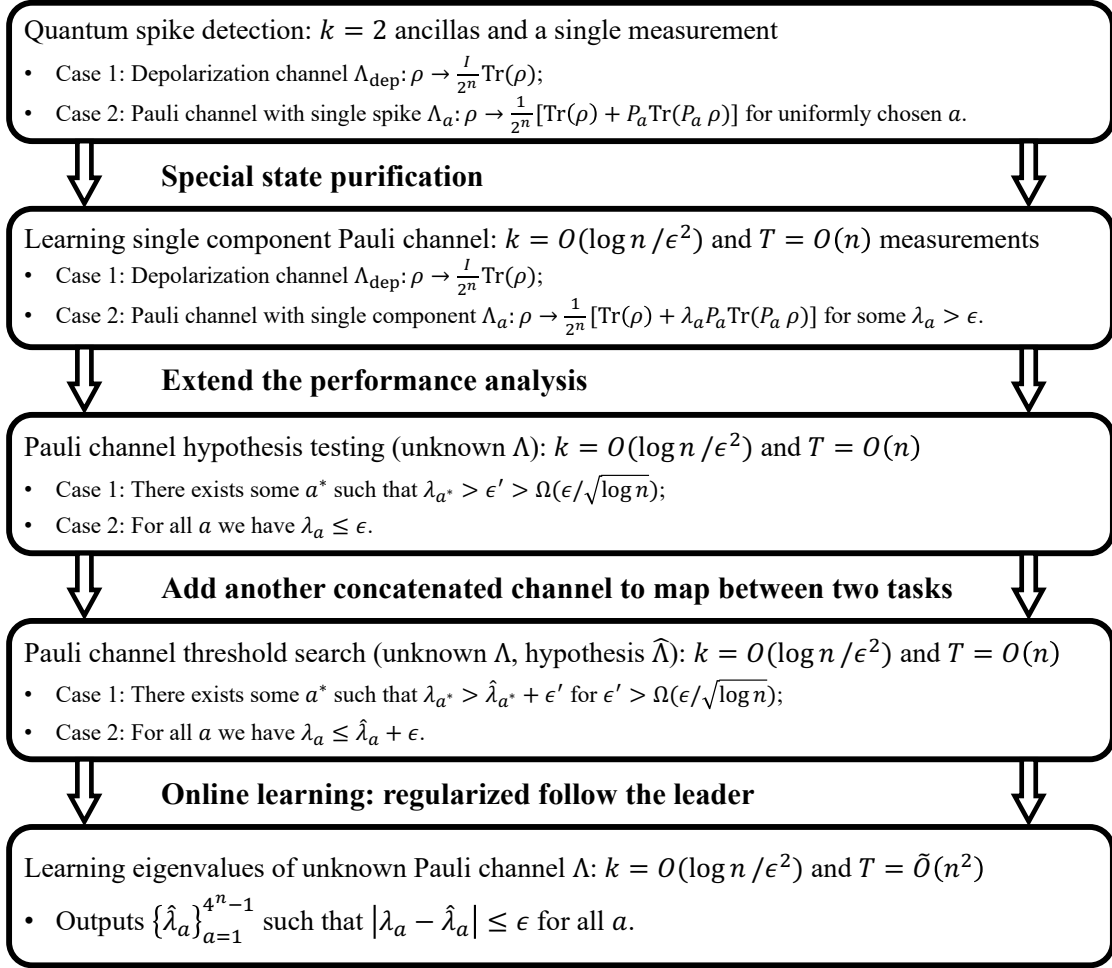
Quantum spike detection: $k = 2$ ancillas and a single measurement

- Case 1: Depolarization channel $\Lambda_{\text{dep}}: \rho \to \frac{I}{2^n}\text{Tr}(\rho)$;
- Case 2: Pauli channel with single spike $\Lambda_a: \rho \to \frac{1}{2^n}[\text{Tr}(\rho) + P_a \text{Tr}(P_a \rho)]$ for uniformly chosen $a$.

Special state purification

Learning single component Pauli channel: $k = O(\log n / \epsilon^2)$ and $T = O(n)$ measurements

- Case 1: Depolarization channel $\Lambda_{\text{dep}}: \rho \to \frac{I}{2^n}\text{Tr}(\rho)$;
- Case 2: Pauli channel with single component $\Lambda_a: \rho \to \frac{1}{2^n}[\text{Tr}(\rho) + \lambda_a P_a \text{Tr}(P_a \rho)]$ for some $\lambda_a > \epsilon$.

Extend the performance analysis

Pauli channel hypothesis testing (unknown $\Lambda$): $k = O(\log n / \epsilon^2)$ and $T = O(n)$

- Case 1: There exists some $a^*$ such that $\lambda_{a^*} > \epsilon' > \Omega(\epsilon / \sqrt{\log n})$;
- Case 2: For all $a$ we have $\lambda_a \leq \epsilon$.

Add another concatenated channel to map between two tasks

Pauli channel threshold search (unknown $\Lambda$, hypothesis $\widehat{\Lambda}$): $k = O(\log n / \epsilon^2)$ and $T = O(n)$

- Case 1: There exists some $a^*$ such that $\lambda_{a^*} > \hat{\lambda}_{a^*} + \epsilon'$ for $\epsilon' > \Omega(\epsilon / \sqrt{\log n})$;
- Case 2: For all $a$ we have $\lambda_a \leq \hat{\lambda}_a + \epsilon$.

Online learning: regularized follow the leader

Learning eigenvalues of unknown Pauli channel $\Lambda$: $k = O(\log n / \epsilon^2)$ and $T = \tilde{O}(n^2)$

- Outputs $\{\hat{\lambda}_a\}_{a=1}^{4^n - 1}$ such that $|\lambda_a - \hat{\lambda}_a| \leq \epsilon$ for all $a$.